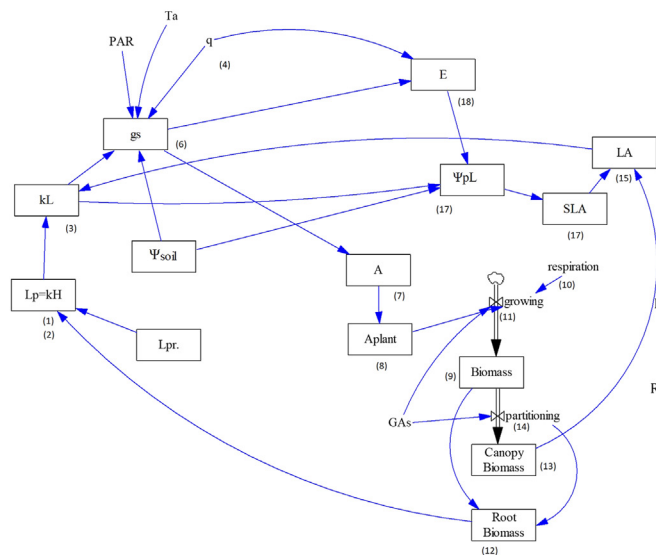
Ta
PAR
q
(4)
E
(18)
gs
(6)
LA
(15)
kL
(3)
ΨpL
(17)
SLA
(17)
Ψsoil
A
(7)
Lp=kH
(1)
(2)
Lpr.
respiration
(10)
growing
(11)
Aplant
(8)
(9)
Biomass
R
GAs
partitioning
(14)
Canopy Biomass
(13)
Root Biomass
(12)